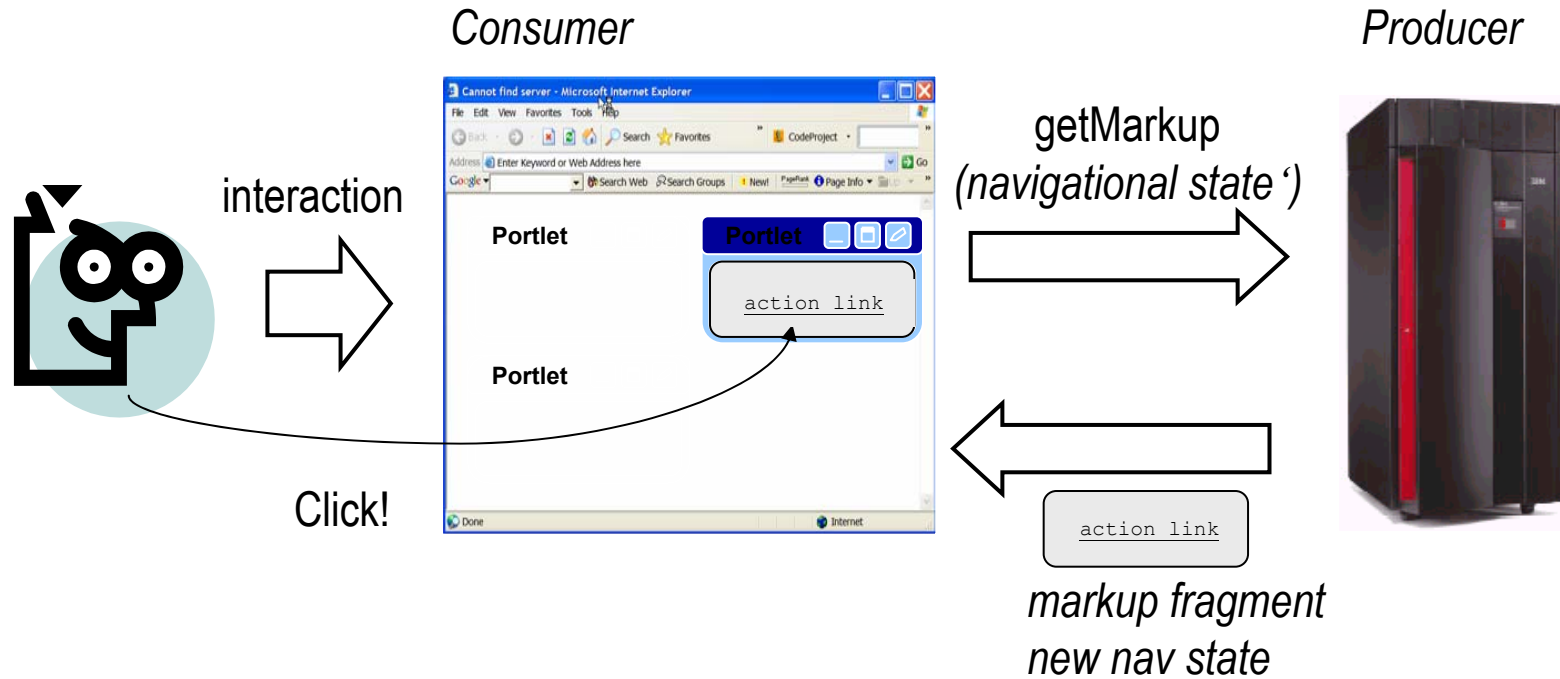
Consumer

Producer

interaction

Cannot find server - Microsoft Internet Explorer

File Edit View Favorites Tools Help

Back Search Favorites CodeProject

Address Enter Keyword or Web Address here Go

Google Search Web Search Groups New! PageRank Page Info

Portlet

Portlet

action link

Portlet

Done Internet

getMarkup
(navigational state ‘)

Click!

action link

markup fragment
new nav state